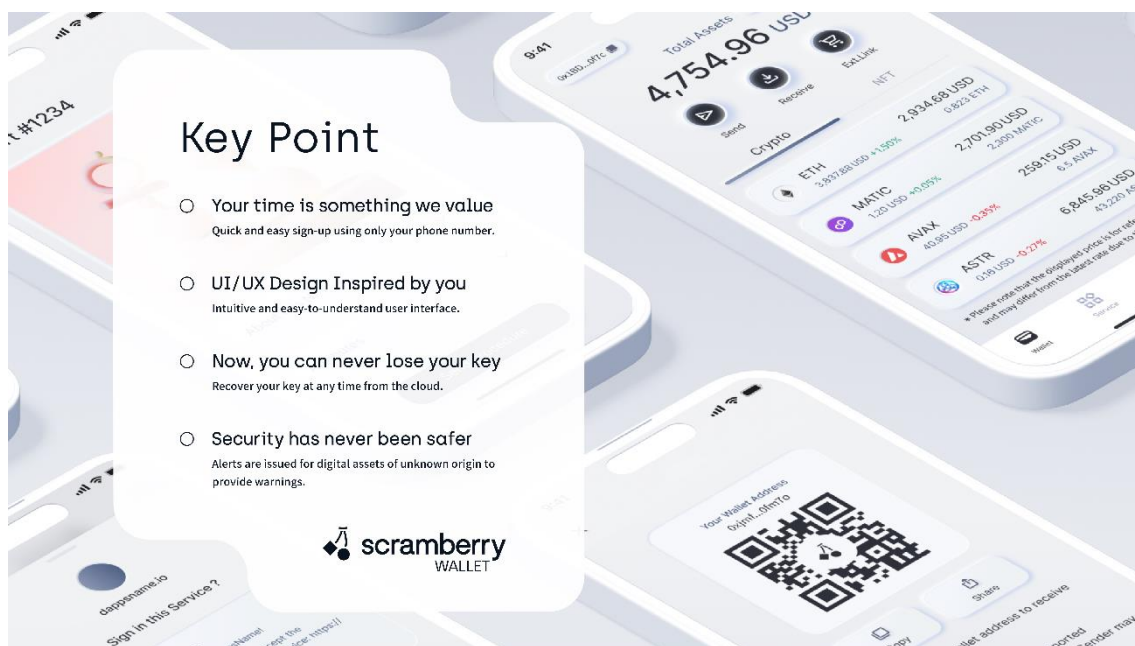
t #1234

Key Point

Your time is something we value
Quick and easy sign-up using only your phone number.

UI/UX Design Inspired by you
Intuitive and easy-to-understand user interface.

Now, you can never lose your key
Recover your key at any time from the cloud.

Security has never been safer
Alerts are issued for digital assets of unknown origin to provide warnings.

scramberry
WALLET

9:41
0x1BD...0f7c
Total Assets
4,754.96 USD
Send
Receive
ExtLink
Crypto
NFT
ETH 3,837.88 USD +1.50% 2,934.68 USD 0.823 ETH
MATIC 1.20 USD +0.05% 2,701.90 USD 2,300 MATIC
AVAX 40.95 USD -0.35% 259.15 USD 6.5 AVAX
ASTR 0.18 USD -0.27% 6,845.96 USD 43,220 A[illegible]
* Please note that the displayed price is for ref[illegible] and may differ from the latest rate due to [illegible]
Wallet
Service

Your Wallet Address
0xjnt...0fm7o
Share
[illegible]py
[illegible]llet address to receive
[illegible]ported
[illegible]ender may

dappsname.io
Sign in this Service ?